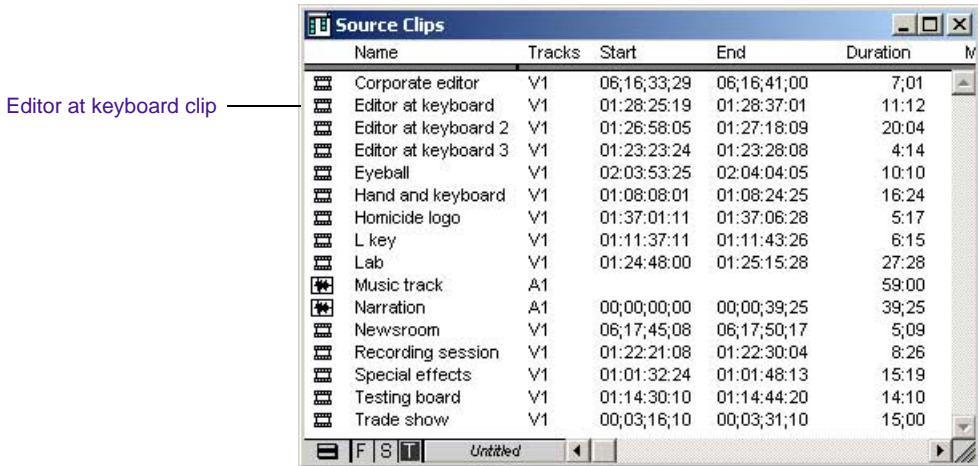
Editor at keyboard clip

Source Clips

| Name | Tracks | Start | End | Duration | M |
|---|---|---|---|---|---|
| Corporate editor | V1 | 06;16;33;29 | 06;16;41;00 | 7;01 | |
| Editor at keyboard | V1 | 01:28:25:19 | 01:28:37:01 | 11:12 | |
| Editor at keyboard 2 | V1 | 01:26:58:05 | 01:27:18:09 | 20:04 | |
| Editor at keyboard 3 | V1 | 01:23:23:24 | 01:23:28:08 | 4:14 | |
| Eyeball | V1 | 02:03:53:25 | 02:04:04:05 | 10:10 | |
| Hand and keyboard | V1 | 01:08:08:01 | 01:08:24:25 | 16:24 | |
| Homicide logo | V1 | 01:37:01:11 | 01:37:06:28 | 5:17 | |
| L key | V1 | 01:11:37:11 | 01:11:43:26 | 6:15 | |
| Lab | V1 | 01:24:48:00 | 01:25:15:28 | 27:28 | |
| Music track | A1 | | | 59:00 | |
| Narration | A1 | 00;00;00;00 | 00;00;39;25 | 39;25 | |
| Newsroom | V1 | 06;17;45;08 | 06;17;50;17 | 5;09 | |
| Recording session | V1 | 01:22:21:08 | 01:22:30:04 | 8:26 | |
| Special effects | V1 | 01:01:32:24 | 01:01:48:13 | 15:19 | |
| Testing board | V1 | 01:14:30:10 | 01:14:44:20 | 14:10 | |
| Trade show | V1 | 00;03;16;10 | 00;03;31;10 | 15;00 | |

F S T Untitled